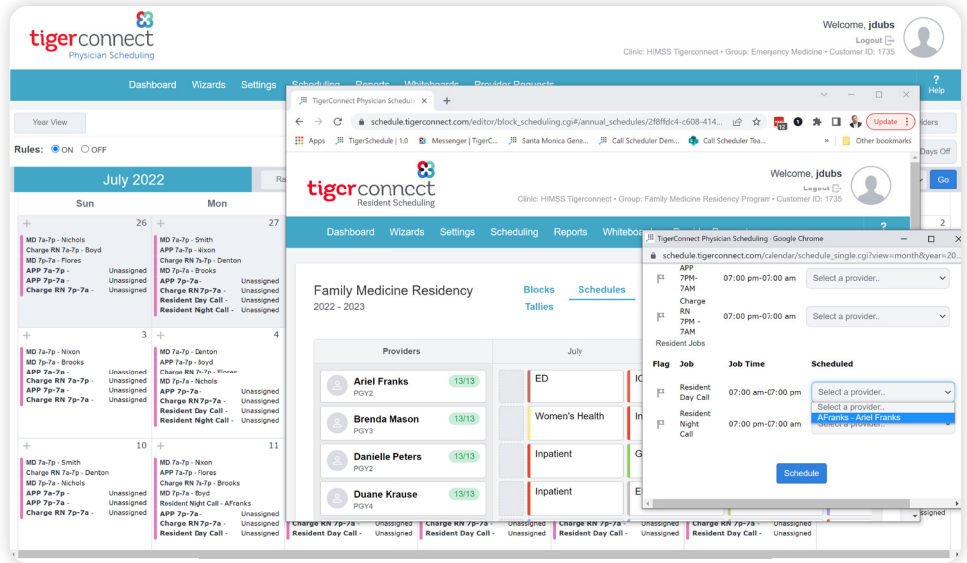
tigerconnect
Physician Scheduling

Welcome, jdubs
Logout
Clinic: HIMSS Tigerconnect • Group: Emergency Medicine • Customer ID: 1735

Dashboard Wizards Settings Scheduling Reports Whiteboards Provider Requests
? Help

Year View

Rules: ON OFF

July 2022

Sun Mon

26
MD 7a-7p - Nichols
Charge RN 7a-7p - Boyd
MD 7p-7a - Flores
APP 7a-7p - Unassigned
APP 7p-7a - Unassigned
Charge RN 7p-7a - Unassigned

27
MD 7a-7p - Smith
APP 7a-7p - Nixon
Charge RN 7a-7p - Denton
MD 7p-7a - Brooks
APP 7p-7a - Unassigned
Charge RN 7p-7a - Unassigned
Resident Day Call - Unassigned
Resident Night Call - Unassigned

3
MD 7a-7p - Nixon
MD 7p-7a - Brooks
APP 7a-7p - Unassigned
Charge RN 7a-7p - Unassigned
APP 7p-7a - Unassigned
Charge RN 7p-7a - Unassigned

4
MD 7a-7p - Denton
APP 7a-7p - Boyd
Charge RN 7a-7p - Flores
MD 7p-7a - Nichols
APP 7p-7a - Unassigned
Charge RN 7p-7a - Unassigned
Resident Day Call - Unassigned
Resident Night Call - Unassigned

10
MD 7a-7p - Smith
Charge RN 7a-7p - Denton
MD 7p-7a - Nichols
APP 7a-7p - Unassigned
APP 7p-7a - Unassigned
Charge RN 7p-7a - Unassigned

11
MD 7a-7p - Nixon
APP 7a-7p - Flores
Charge RN 7a-7p - Brooks
MD 7p-7a - Boyd
Resident Night Call - AFranks
APP 7p-7a - Unassigned
Charge RN 7p-7a - Unassigned
Resident Day Call - Unassigned

TigerConnect Physician Scheduli ×
schedule.tigerconnect.com/editor/block_scheduling.cgi#/annual_schedules/2f8ffdc4-c608-414...
Update
Apps TigerSchedule | 1.0 Messenger | TigerC... Santa Monica Gene... Call Scheduler Dem... Call Scheduler Tea... Other bookmarks

tigerconnect
Resident Scheduling
Welcome, jdubs
Logout
Clinic: HIMSS Tigerconnect • Group: Family Medicine Residency Program • Customer ID: 1735

Dashboard Wizards Settings Scheduling Reports Whiteboa

Family Medicine Residency
2022 - 2023
Blocks Schedules
Tallies

Providers | July
Ariel Franks PGY2 13/13 | ED
Brenda Mason PGY3 13/13 | Women's Health
Danielle Peters PGY2 13/13 | Inpatient
Duane Krause PGY4 13/13 | Inpatient

TigerConnect Physician Scheduling · Google Chrome
schedule.tigerconnect.com/calendar/schedule_single.cgi?view=month&year=20...
APP 7PM-7AM 07:00 pm-07:00 am Select a provider..
Charge RN 7PM-7AM 07:00 pm-07:00 am Select a provider..
Resident Jobs
Flag Job Job Time Scheduled
Resident Day Call 07:00 am-07:00 pm Select a provider..
Resident Night Call 07:00 pm-07:00 am
Select a provider..
AFranks - Ariel Franks
Schedule

Charge RN 7p-7a - Unassigned
Resident Day Call - Unassigned